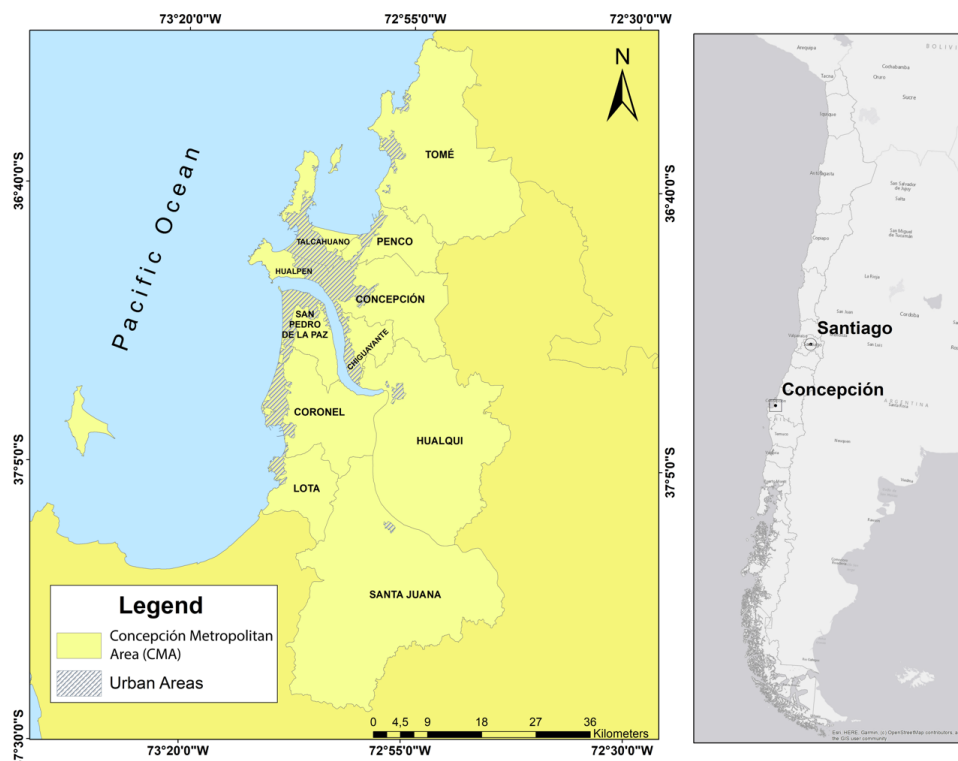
73°20'0"W
72°55'0"W
72°30'0"W
36°40'0"S
36°40'0"S
37°5'0"S
37°5'0"S
37°30'0"S
73°20'0"W
72°55'0"W
72°30'0"W

N

Pacific Ocean

TOMÉ
TALCAHUANO
PENCO
HUALPEN
CONCEPCIÓN
SAN PEDRO DE LA PAZ
CHIGUAYANTE
CORONEL
HUALQUI
LOTA
SANTA JUANA

Legend
Concepción Metropolitan Area (CMA)
Urban Areas

0 4,5 9 18 27 36
Kilometers

BOLIVIA
Santiago
Concepción
ARGENTINA
Esri, HERE, Garmin, (c) OpenStreetMap contributors, and the GIS user community